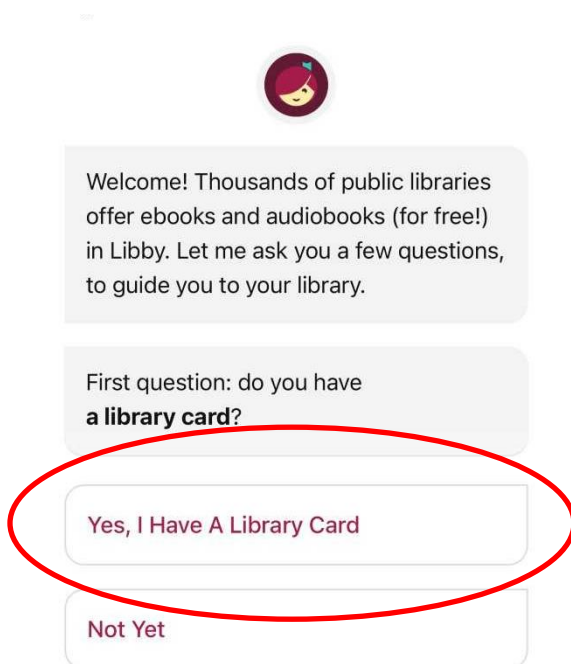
Welcome! Thousands of public libraries offer ebooks and audiobooks (for free!) in Libby. Let me ask you a few questions, to guide you to your library.

First question: do you have **a library card**?

Yes, I Have A Library Card

Not Yet